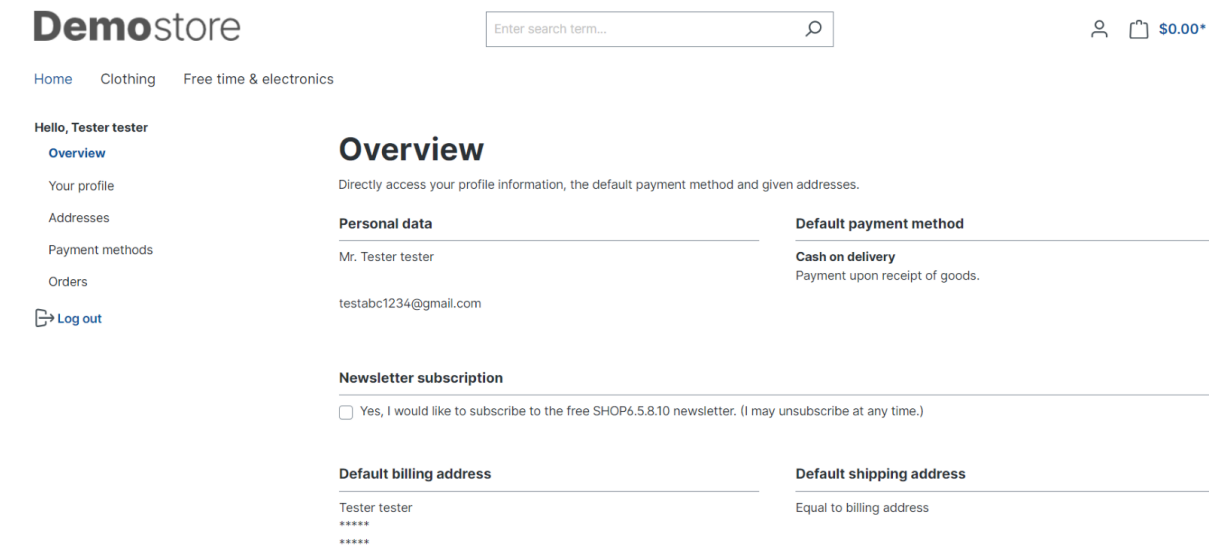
Demostore

Enter search term...

$0.00*

Home Clothing Free time & electronics

Hello, Tester tester

Overview

Your profile

Addresses

Payment methods

Orders

Log out

Overview

Directly access your profile information, the default payment method and given addresses.

Personal data

Mr. Tester tester

testabc1234@gmail.com

Default payment method

Cash on delivery

Payment upon receipt of goods.

Newsletter subscription

Yes, I would like to subscribe to the free SHOP6.5.8.10 newsletter. (I may unsubscribe at any time.)

Default billing address

Tester tester

*****

*****

Default shipping address

Equal to billing address